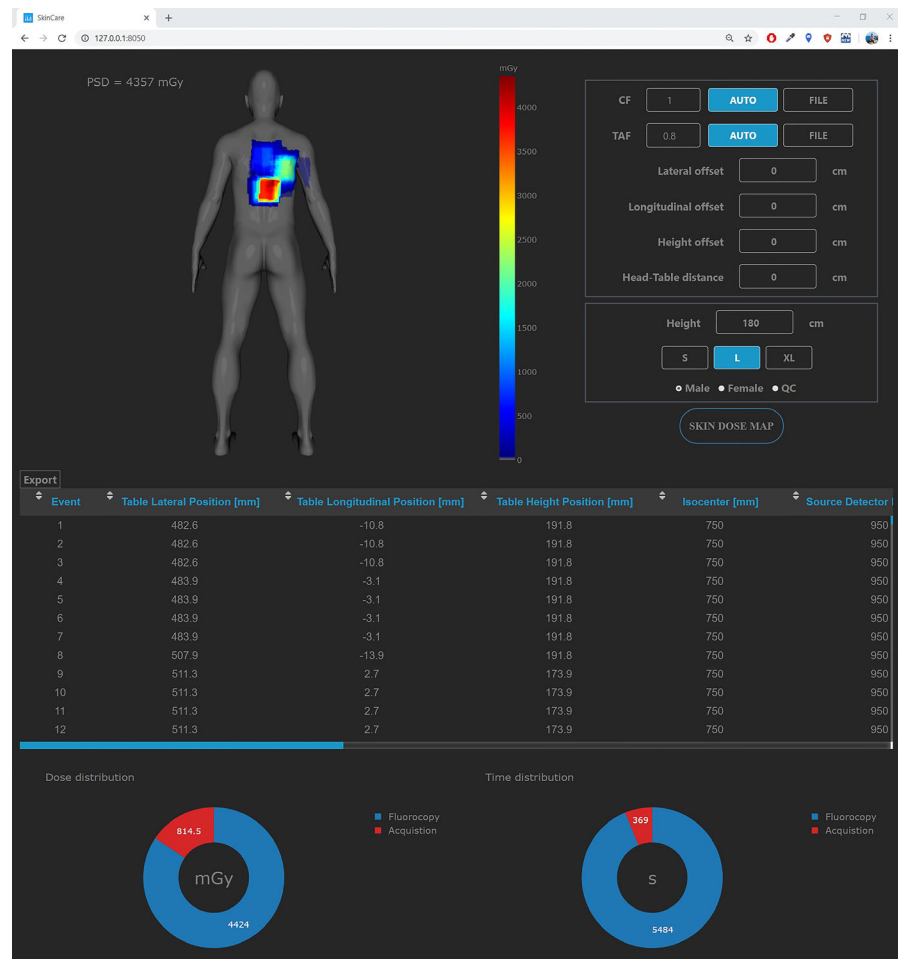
SkinCare

127.0.0.1:8050

PSD = 4357 mGy

mGy
4000
3500
3000
2500
2000
1500
1000
500
0

CF 1 AUTO FILE
TAF 0.8 AUTO FILE
Lateral offset 0 cm
Longitudinal offset 0 cm
Height offset 0 cm
Head-Table distance 0 cm

Height 180 cm
S L XL
Male Female QC

SKIN DOSE MAP

Export

| Event | Table Lateral Position [mm] | Table Longitudinal Position [mm] | Table Height Position [mm] | Isocenter [mm] | Source Detector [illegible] |
|---|---|---|---|---|---|
| 1 | 482.6 | -10.8 | 191.8 | 750 | 950 |
| 2 | 482.6 | -10.8 | 191.8 | 750 | 950 |
| 3 | 482.6 | -10.8 | 191.8 | 750 | 950 |
| 4 | 483.9 | -3.1 | 191.8 | 750 | 950 |
| 5 | 483.9 | -3.1 | 191.8 | 750 | 950 |
| 6 | 483.9 | -3.1 | 191.8 | 750 | 950 |
| 7 | 483.9 | -3.1 | 191.8 | 750 | 950 |
| 8 | 507.9 | -13.9 | 191.8 | 750 | 950 |
| 9 | 511.3 | 2.7 | 173.9 | 750 | 950 |
| 10 | 511.3 | 2.7 | 173.9 | 750 | 950 |
| 11 | 511.3 | 2.7 | 173.9 | 750 | 950 |
| 12 | 511.3 | 2.7 | 173.9 | 750 | 950 |

Dose distribution

814.5
mGy
4424

Fluorocopy
Acquistion

Time distribution

369
s
5484

Fluorocopy
Acquistion